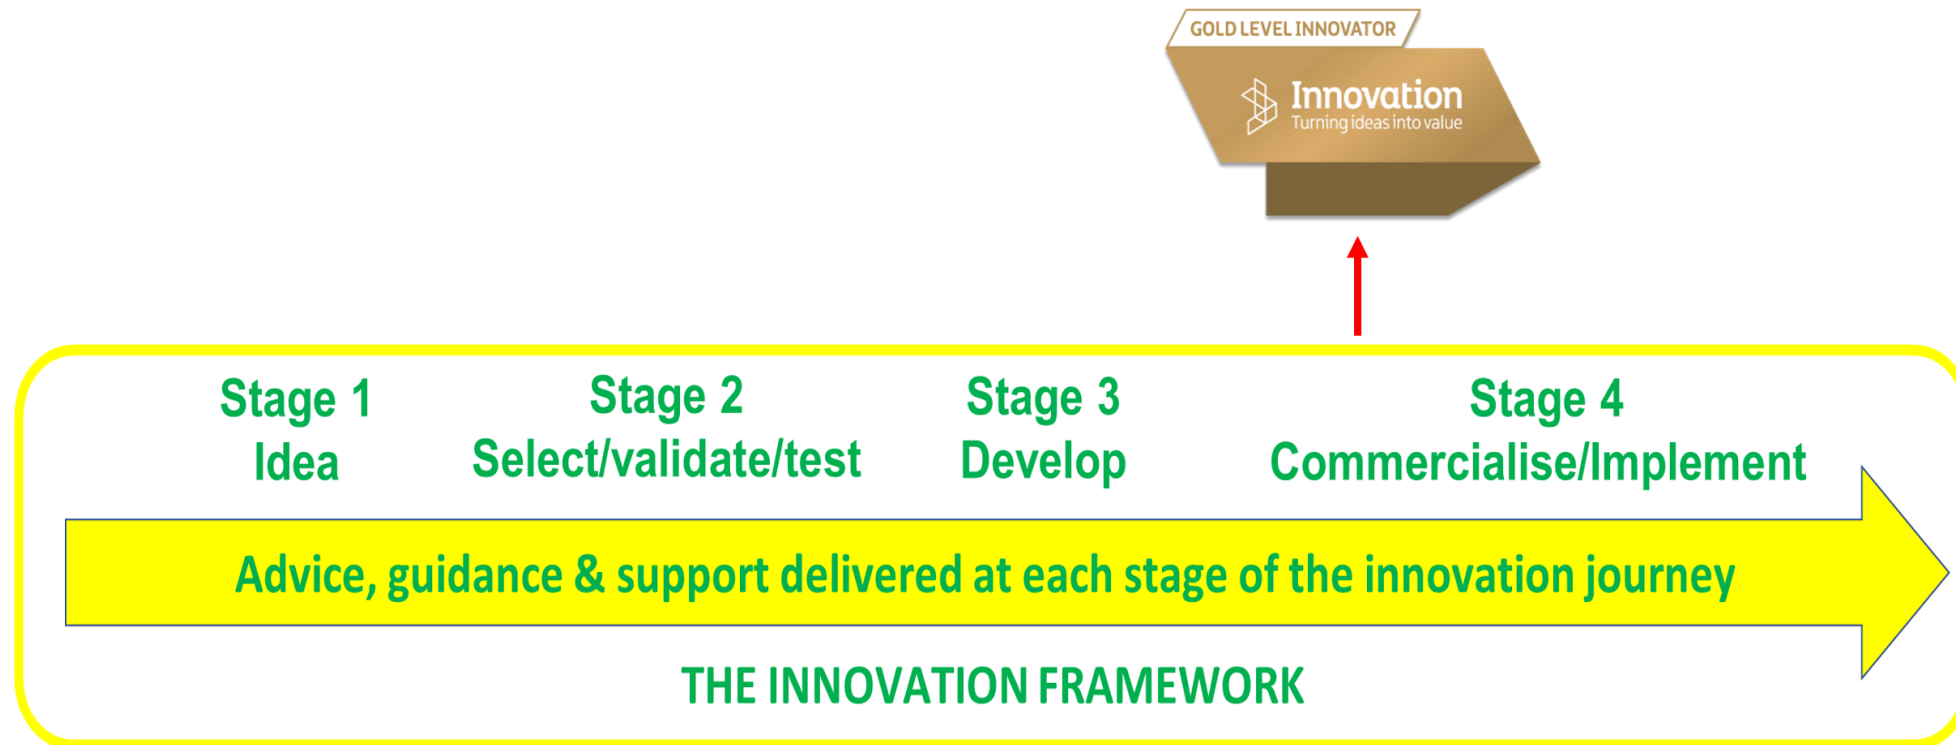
GOLD LEVEL INNOVATOR

Innovation
Turning ideas into value

Stage 1
Idea

Stage 2
Select/validate/test

Stage 3
Develop

Stage 4
Commercialise/Implement

Advice, guidance & support delivered at each stage of the innovation journey

THE INNOVATION FRAMEWORK